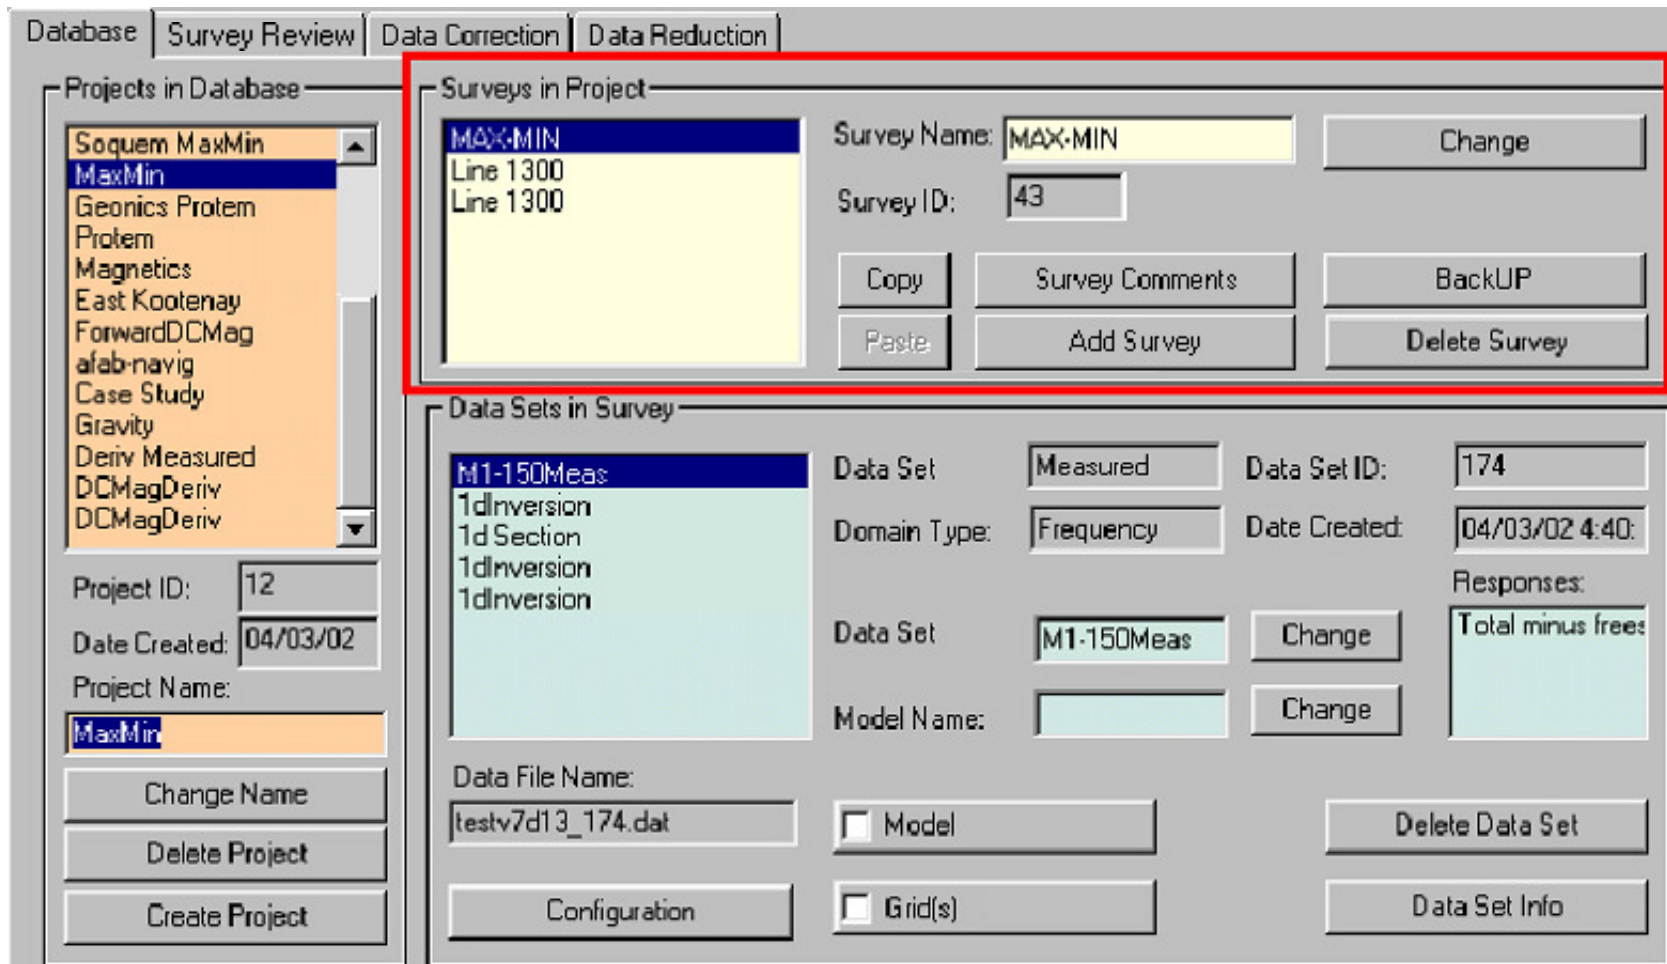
Database | Survey Review | Data Correction | Data Reduction

Projects in Database

Soquem MaxMin
MaxMin
Geonics Protem
Protem
Magnetics
East Kootenay
ForwardDCMag
afab-navig
Case Study
Gravity
Deriv Measured
DCMagDeriv
DCMagDeriv

Project ID: 12
Date Created: 04/03/02
Project Name:
MaxMin
Change Name
Delete Project
Create Project

Surveys in Project

MAX-MIN
Line 1300
Line 1300

Survey Name: MAX-MIN
Change
Survey ID: 43
Copy
Survey Comments
BackUP
Paste
Add Survey
Delete Survey

Data Sets in Survey

M1-150Meas
1dInversion
1d Section
1dInversion
1dInversion

Data Set: Measured
Data Set ID: 174
Domain Type: Frequency
Date Created: 04/03/02 4:40:
Responses:
Total minus frees
Data Set: M1-150Meas
Change
Model Name:
Change
Data File Name:
testv7d13_174.dat
Model
Delete Data Set
Configuration
Grid(s)
Data Set Info